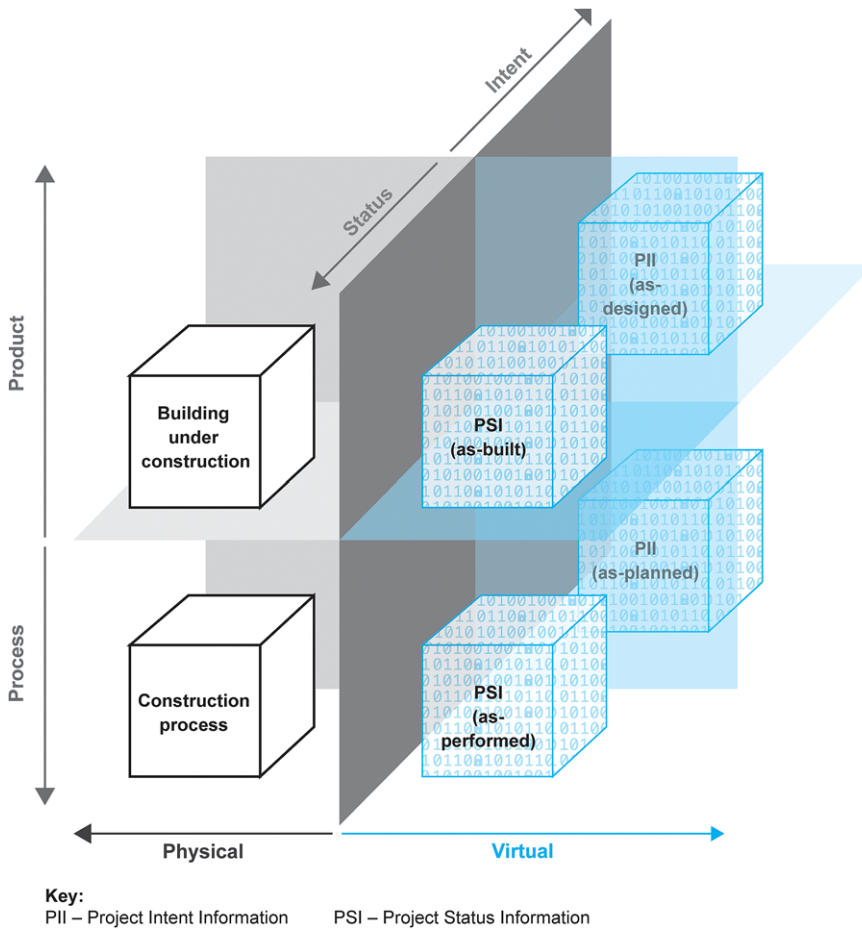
Intent

Status

Product

Process

PII (as-designed)

Building under construction

PSI (as-built)

PII (as-planned)

Construction process

PSI (as-performed)

Physical

Virtual

Key:
PII – Project Intent Information PSI – Project Status Information